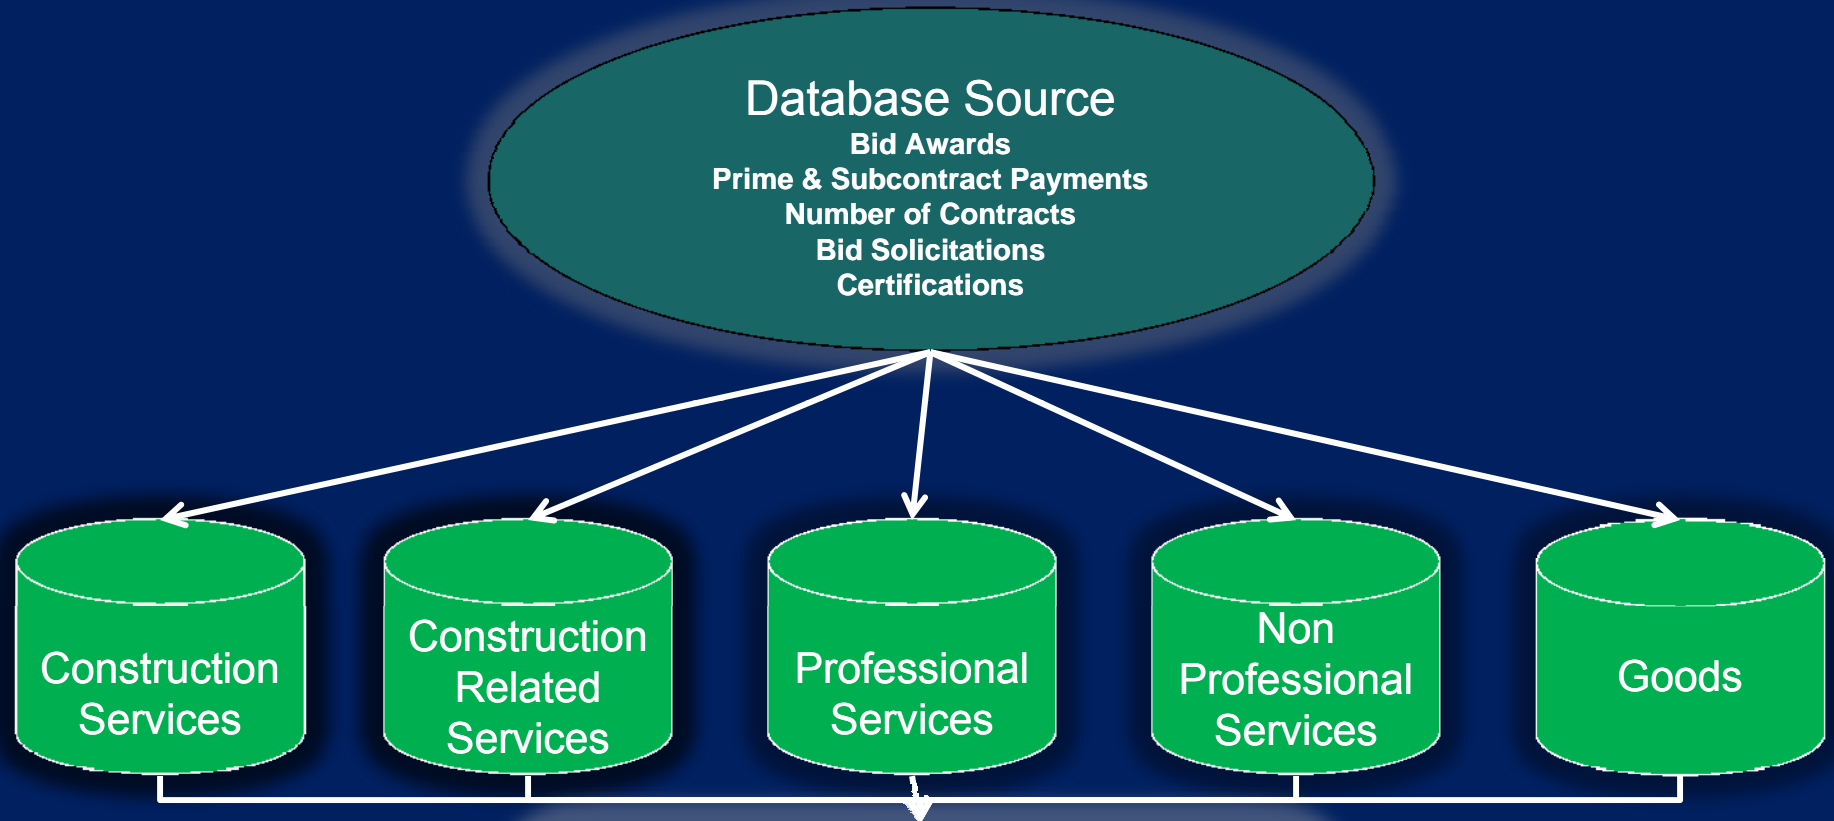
Database Source
Bid Awards
Prime & Subcontract Payments
Number of Contracts
Bid Solicitations
Certifications

Construction Services

Construction Related Services

Professional Services

Non Professional Services

Goods